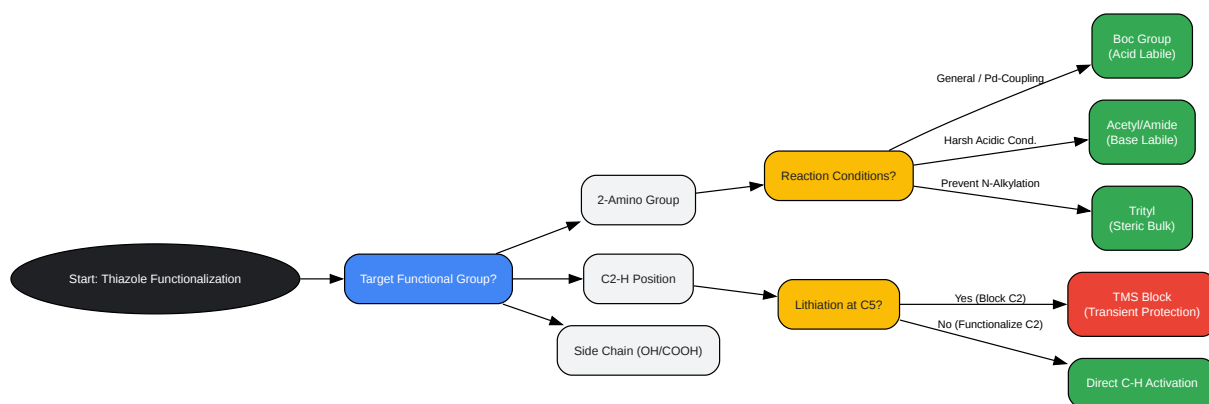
Start: Thiazole Functionalization

Target Functional Group?

2-Amino Group

C2-H Position

Side Chain (OH/COOH)

Reaction Conditions?

General / Pd-Coupling

Boc Group
(Acid Labile)

Harsh Acidic Cond.

Acetyl/Amide
(Base Labile)

Prevent N-Alkylation

Trityl
(Steric Bulk)

Lithiation at C5?

Yes (Block C2)

TMS Block
(Transient Protection)

No (Functionalize C2)

Direct C-H Activation